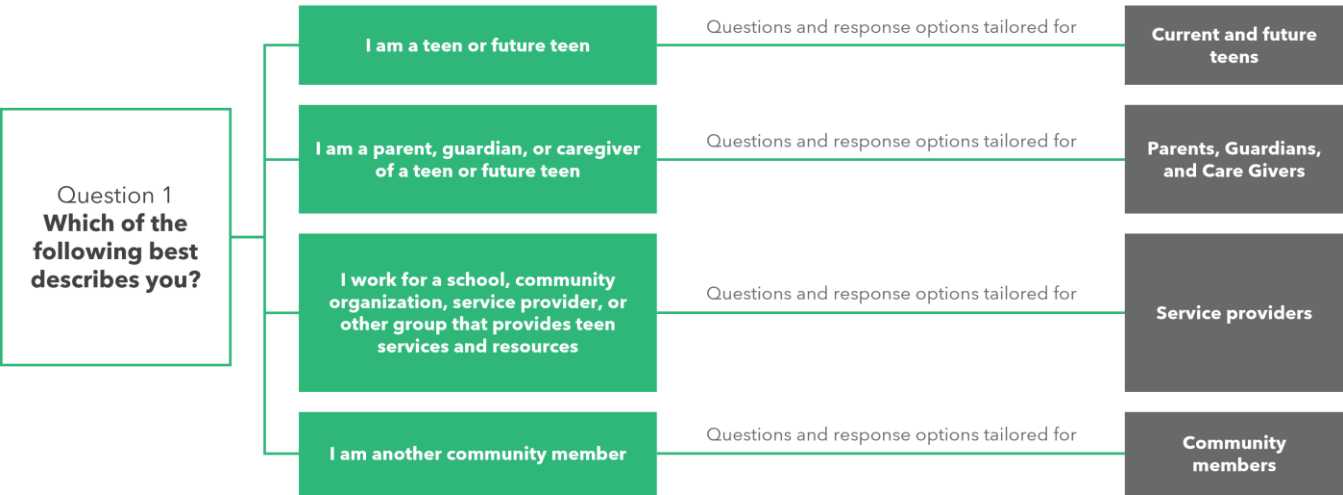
Question 1
**Which of the following best describes you?**

I am a teen or future teen

Questions and response options tailored for

Current and future teens

I am a parent, guardian, or caregiver of a teen or future teen

Questions and response options tailored for

Parents, Guardians, and Care Givers

I work for a school, community organization, service provider, or other group that provides teen services and resources

Questions and response options tailored for

Service providers

I am another community member

Questions and response options tailored for

Community members